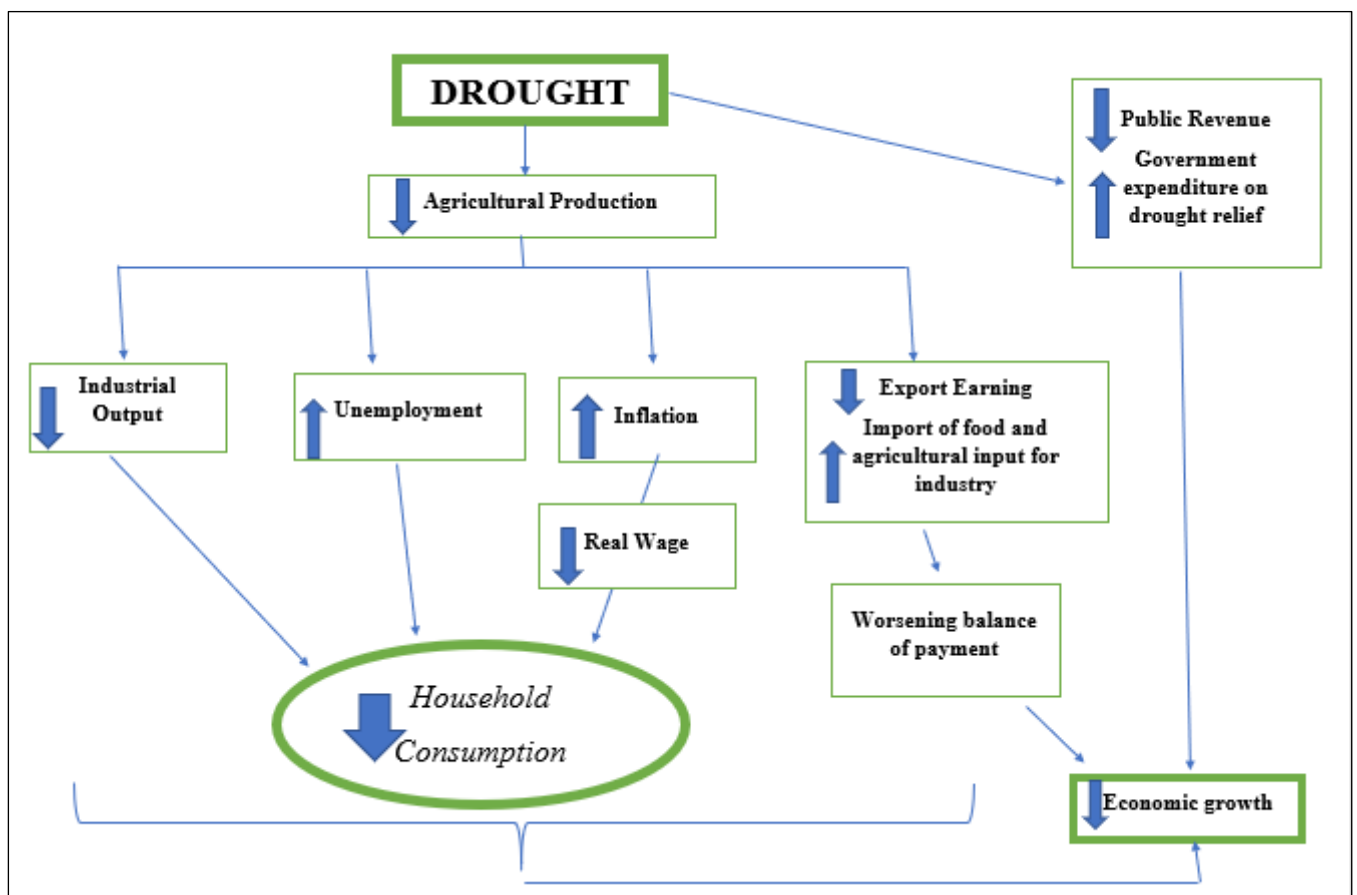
DROUGHT

Public Revenue

Government expenditure on drought relief

Agricultural Production

Industrial Output

Unemployment

Inflation

Export Earning

Import of food and agricultural input for industry

Real Wage

Worsening balance of payment

Household Consumption

Economic growth